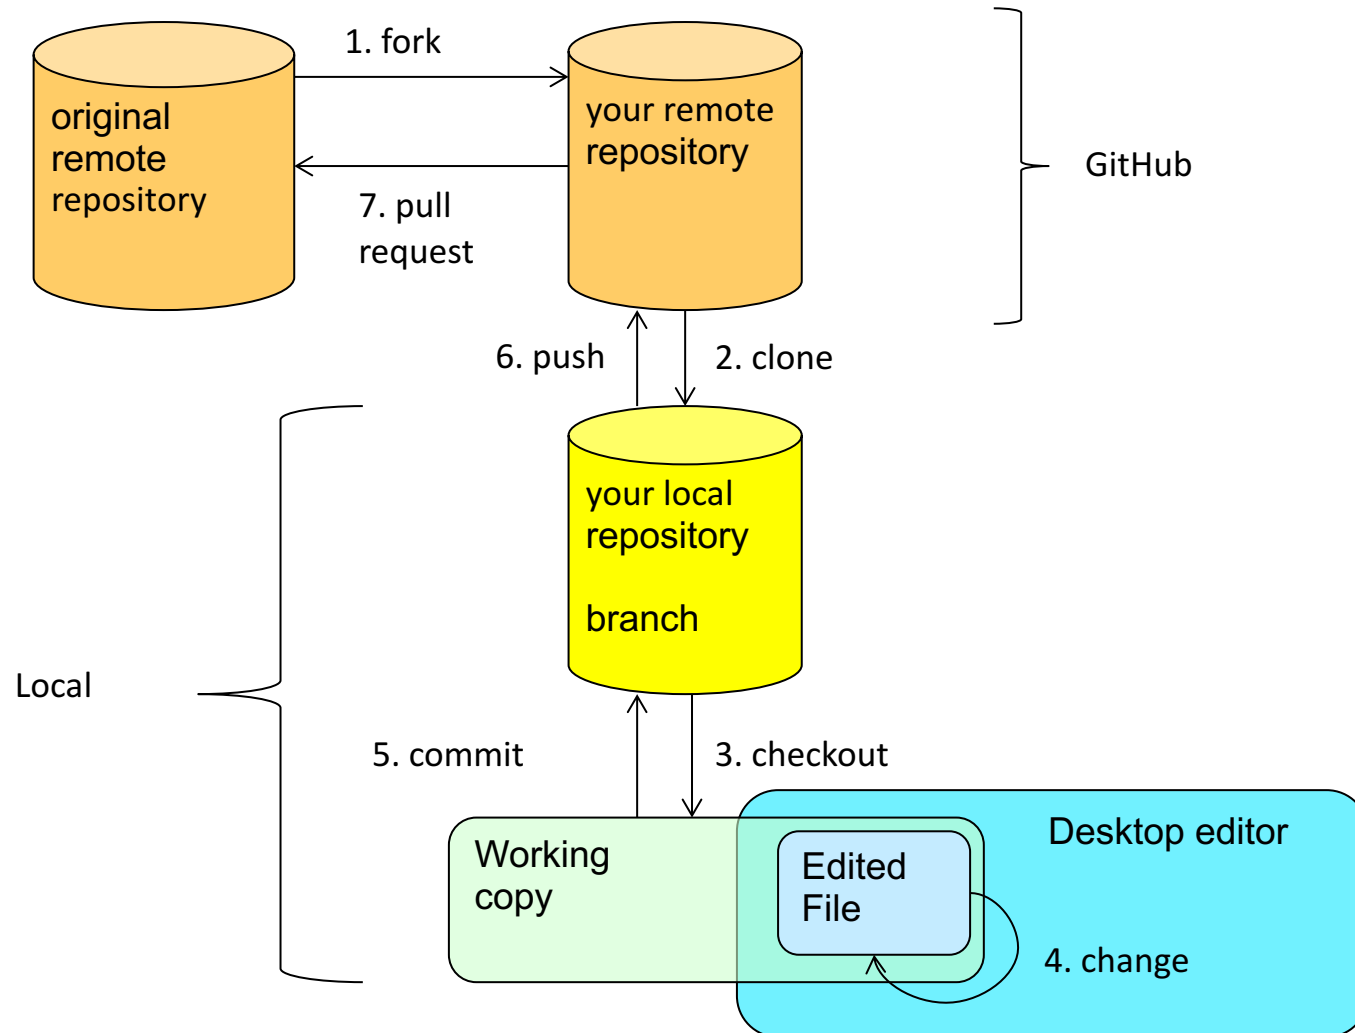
1. fork

original remote repository

your remote repository

GitHub

7. pull request

6. push

2. clone

your local repository

branch

Local

5. commit

3. checkout

Working copy

Desktop editor

Edited File

4. change